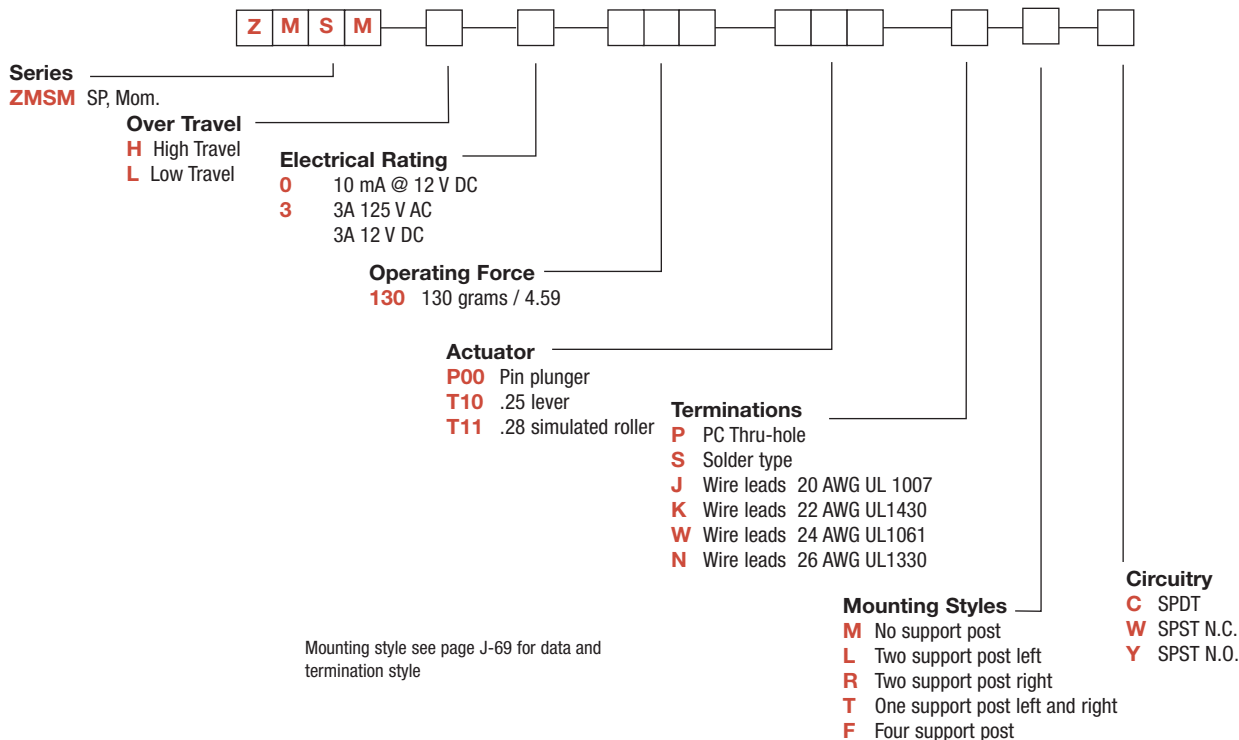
Z M S M

Series
ZMSM SP, Mom.

Over Travel
H High Travel
L Low Travel

Electrical Rating
0 10 mA @ 12 V DC
3 3A 125 V AC
3A 12 V DC

Operating Force
130 130 grams / 4.59

Actuator
P00 Pin plunger
T10 .25 lever
T11 .28 simulated roller

Terminations
P PC Thru-hole
S Solder type
J Wire leads 20 AWG UL 1007
K Wire leads 22 AWG UL1430
W Wire leads 24 AWG UL1061
N Wire leads 26 AWG UL1330

Circuitry
C SPDT
W SPST N.C.
Y SPST N.O.

Mounting Styles
M No support post
L Two support post left
R Two support post right
T One support post left and right
F Four support post

Mounting style see page J-69 for data and termination style